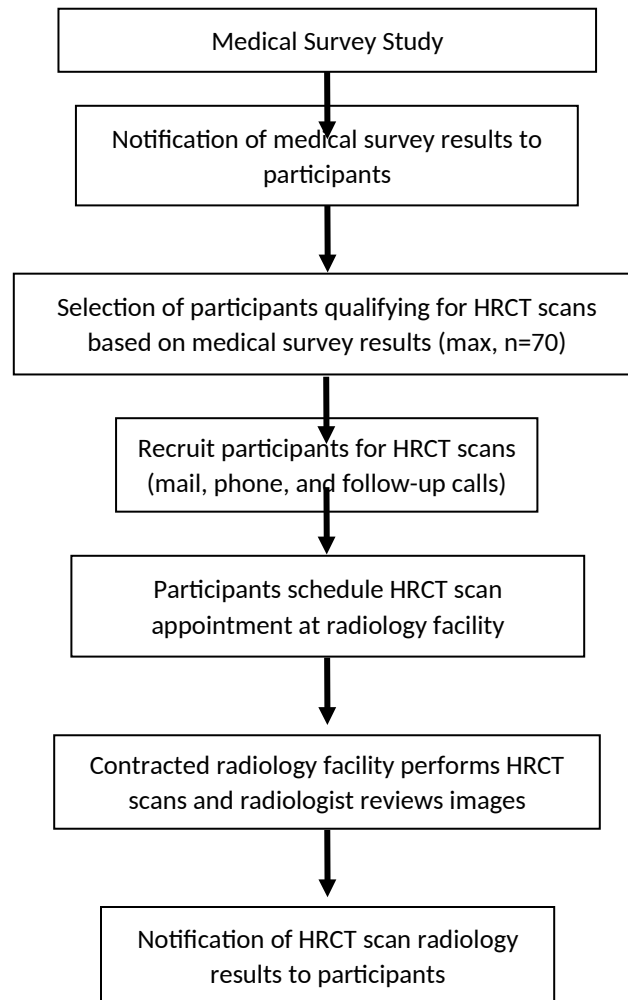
Medical Survey Study

Notification of medical survey results to participants

Selection of participants qualifying for HRCT scans based on medical survey results (max, n=70)

Recruit participants for HRCT scans (mail, phone, and follow-up calls)

Participants schedule HRCT scan appointment at radiology facility

Contracted radiology facility performs HRCT scans and radiologist reviews images

Notification of HRCT scan radiology results to participants